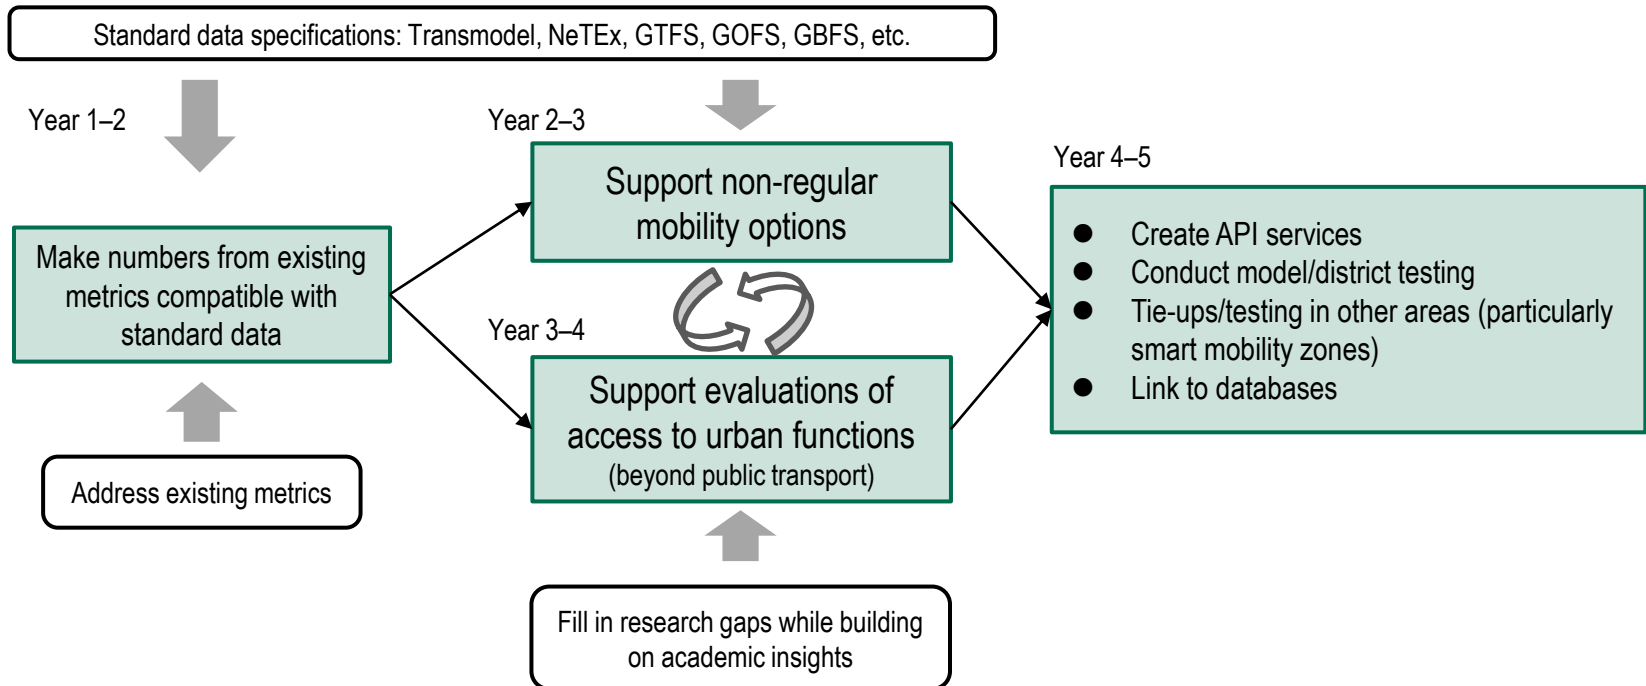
Standard data specifications: Transmodel, NeTEx, GTFS, GOFS, GBFS, etc.

Year 1–2

Make numbers from existing metrics compatible with standard data

Address existing metrics

Year 2–3

Support non-regular mobility options

Year 3–4

Support evaluations of access to urban functions (beyond public transport)

Fill in research gaps while building on academic insights

Year 4–5

- Create API services
- Conduct model/district testing
- Tie-ups/testing in other areas (particularly smart mobility zones)
- Link to databases